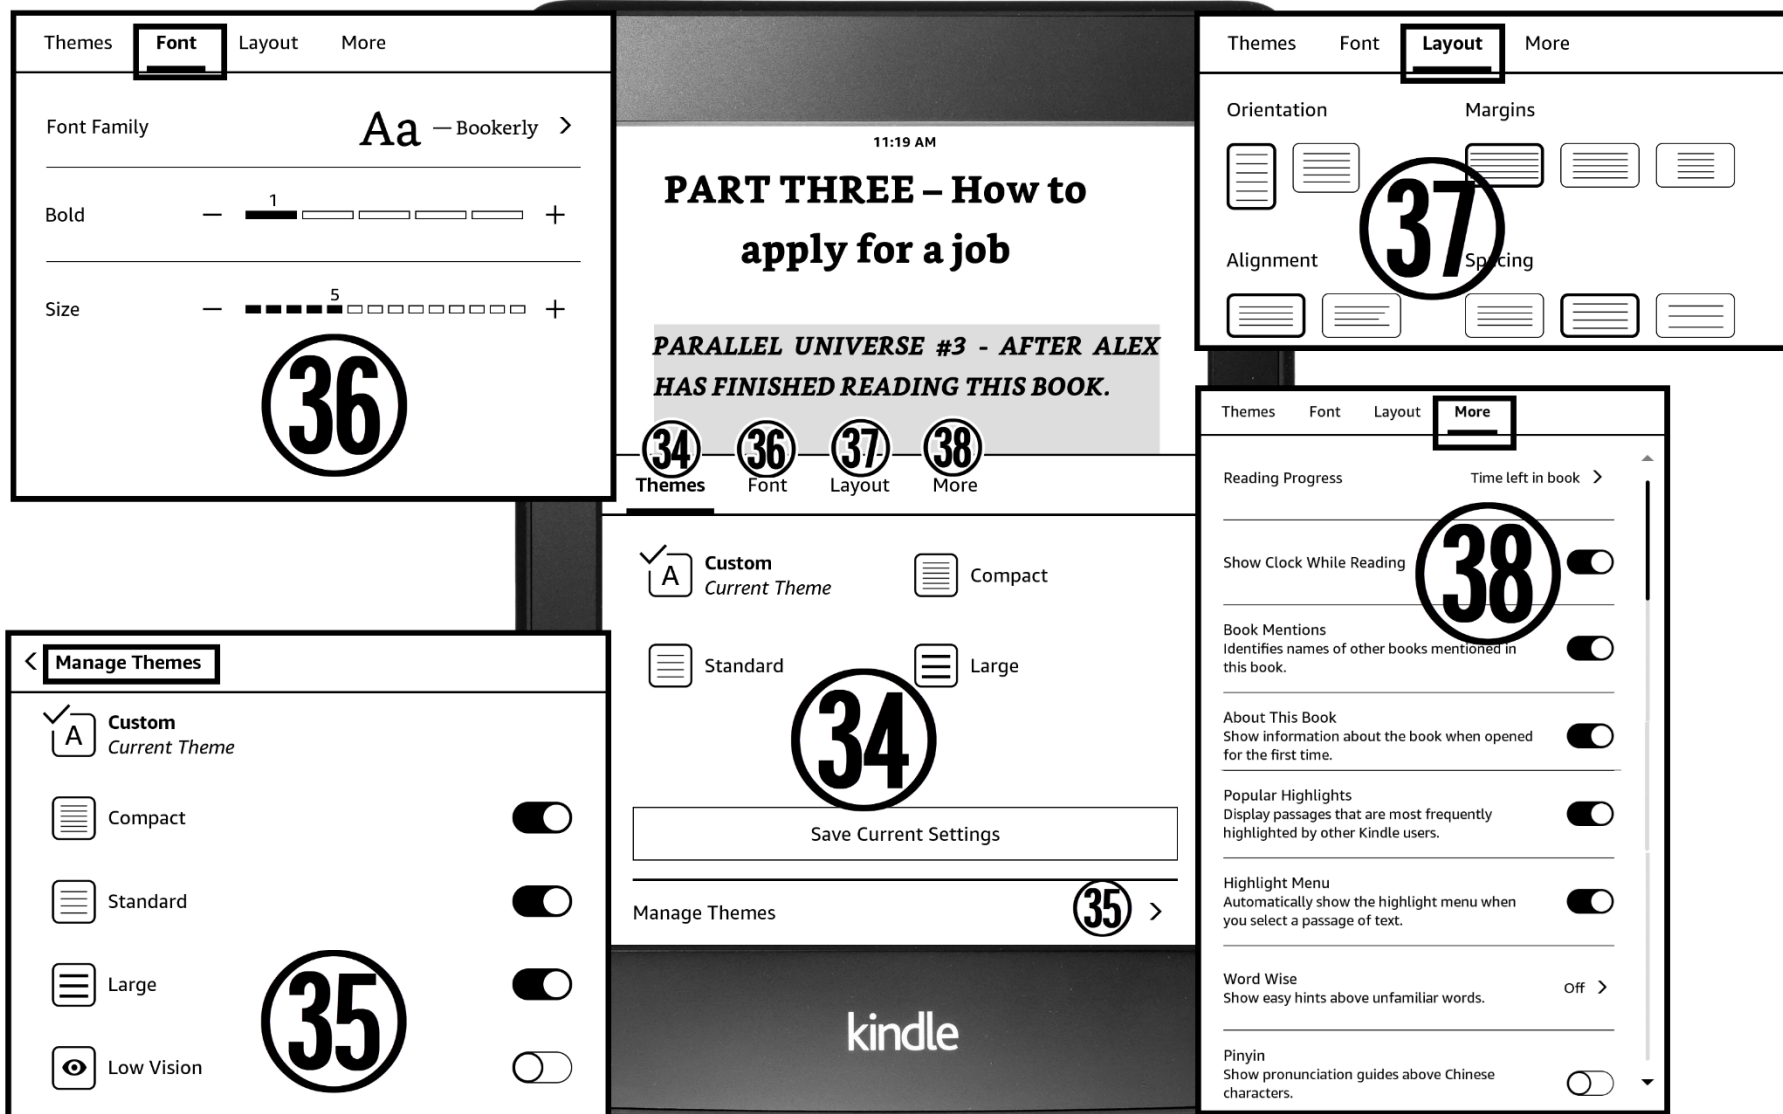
Themes Font Layout More

Font Family Aa — Bookerly >

Bold — 1 +

Size — 5 +

36

11:19 AM

PART THREE – How to apply for a job

PARALLEL UNIVERSE #3 - AFTER ALEX HAS FINISHED READING THIS BOOK.

34 Themes 36 Font 37 Layout 38 More

A Custom
Current Theme

Compact

Standard

Large

34

Save Current Settings

Manage Themes 35 >

kindle

Themes Font Layout More

Orientation

Margins

37

Alignment

Spacing

< Manage Themes

A Custom
Current Theme

Compact

Standard

Large

35

Low Vision

Themes Font Layout More

Reading Progress Time left in book >

Show Clock While Reading

38

Book Mentions
Identifies names of other books mentioned in this book.

About This Book
Show information about the book when opened for the first time.

Popular Highlights
Display passages that are most frequently highlighted by other Kindle users.

Highlight Menu
Automatically show the highlight menu when you select a passage of text.

Word Wise
Show easy hints above unfamiliar words. Off >

Pinyin
Show pronunciation guides above Chinese characters.